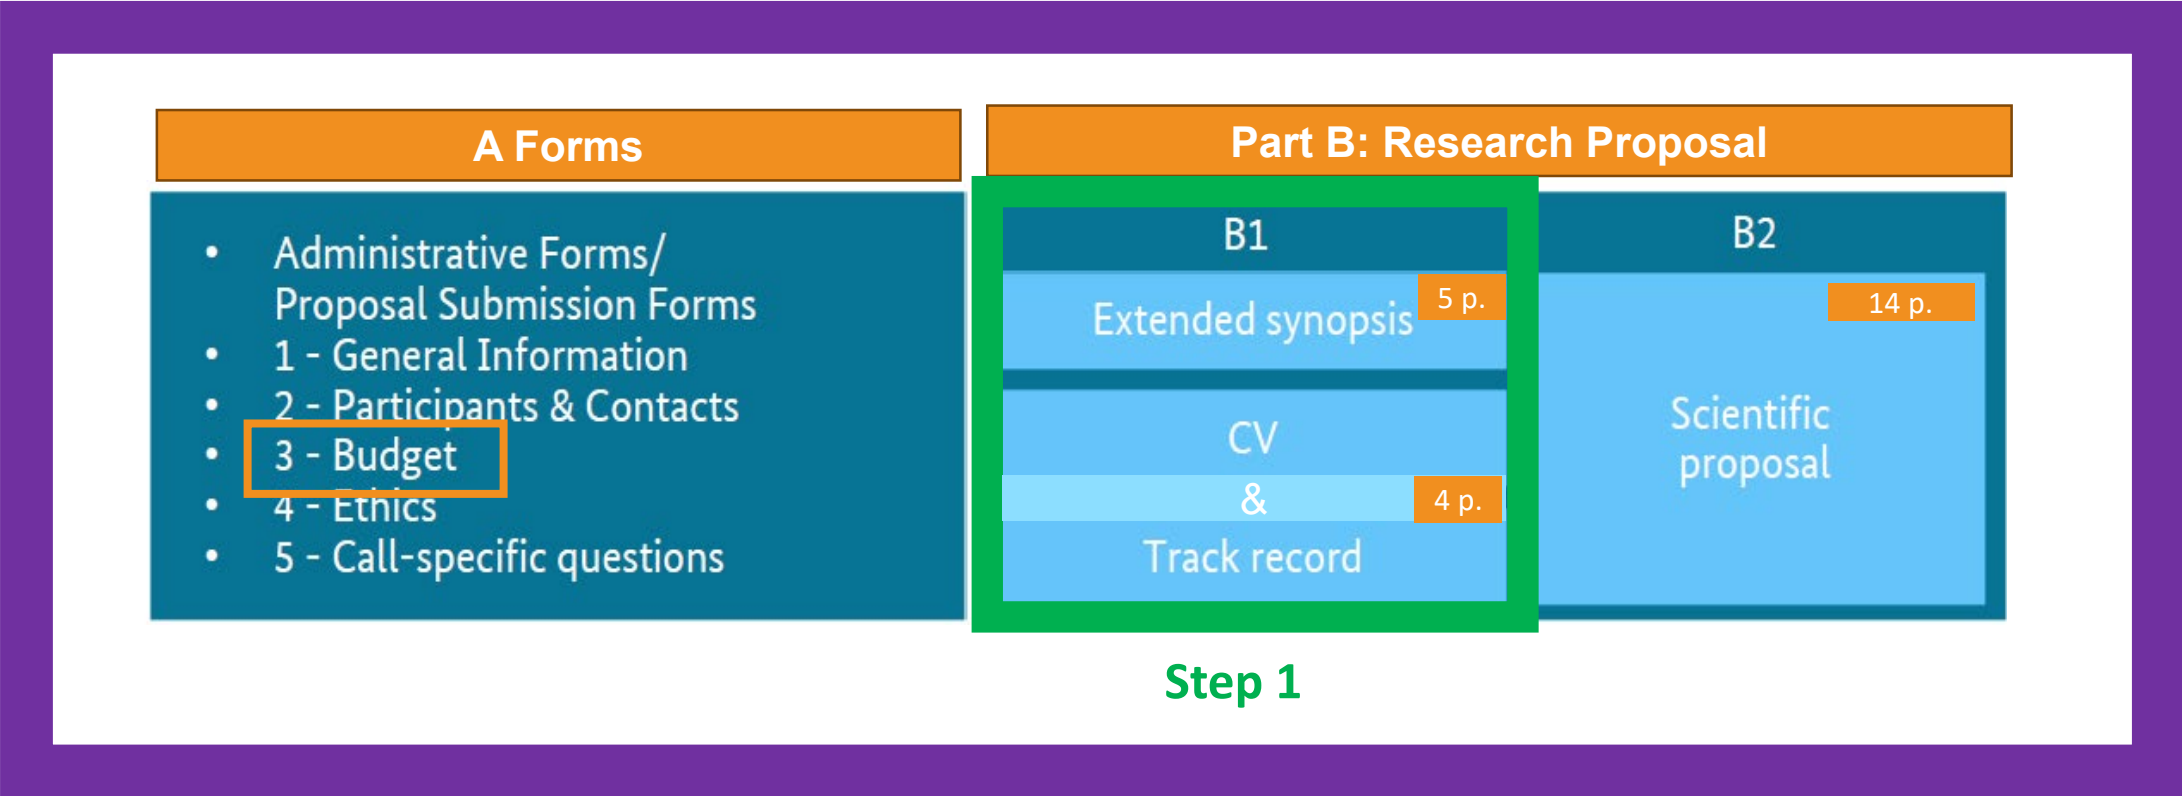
A Forms

- Administrative Forms/ Proposal Submission Forms
- 1 - General Information
- 2 - Participants & Contacts
- 3 - Budget
- 4 - Ethics
- 5 - Call-specific questions

Part B: Research Proposal

B1

Extended synopsis 5 p.

CV & Track record 4 p.

B2

14 p.

Scientific proposal

Step 1